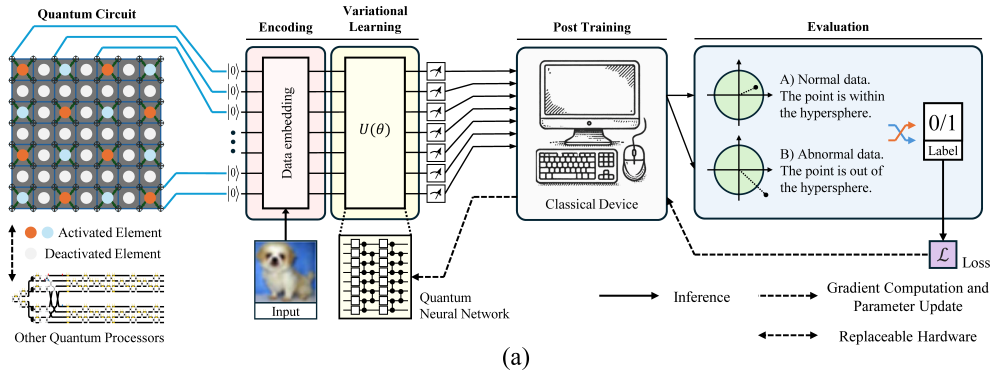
Quantum Circuit

Encoding

Variational Learning

Post Training

Evaluation

$|0\rangle$
$|0\rangle$
$|0\rangle$
$|0\rangle$
$|0\rangle$
$|0\rangle$

Data embedding

$U(\theta)$

Classical Device

A) Normal data. The point is within the hypersphere.

B) Abnormal data. The point is out of the hypersphere.

0/1

Label

$\mathcal{L}$ Loss

Activated Element

Deactivated Element

Other Quantum Processors

Input

Quantum Neural Network

Inference

Gradient Computation and Parameter Update

Replaceable Hardware

(a)